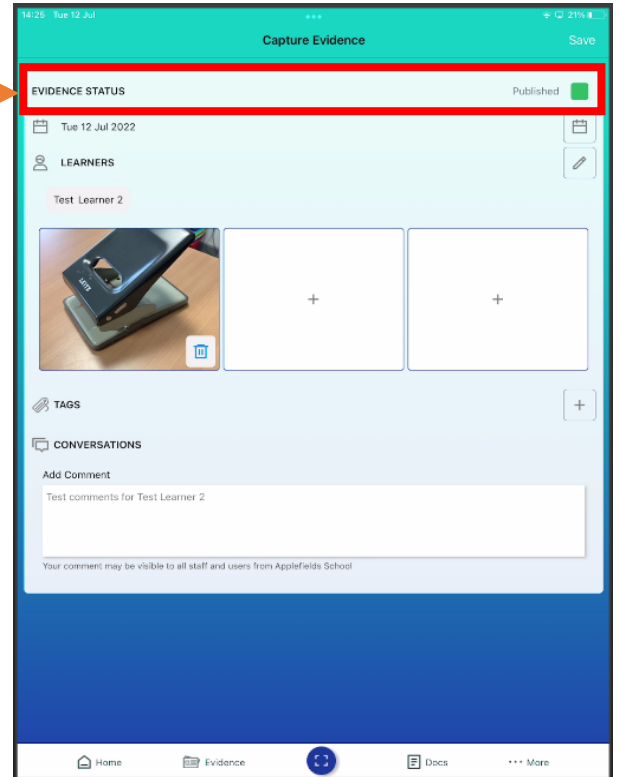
14:25 Tue 12 Jul

21%

Capture Evidence

Save

EVIDENCE STATUS

Published

Tue 12 Jul 2022

LEARNERS

Test Learner 2

+

+

TAGS

+

CONVERSATIONS

Add Comment

Test comments for Test Learner 2

Your comment may be visible to all staff and users from Applefields School

Home

Evidence

Docs

More